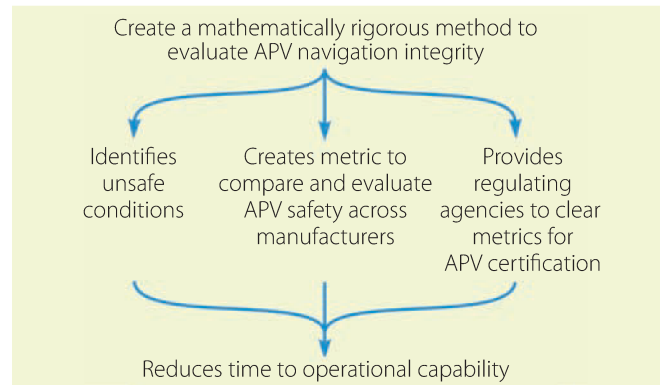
Create a mathematically rigorous method to evaluate APV navigation integrity

Identifies unsafe conditions

Creates metric to compare and evaluate APV safety across manufacturers

Provides regulating agencies to clear metrics for APV certification

Reduces time to operational capability